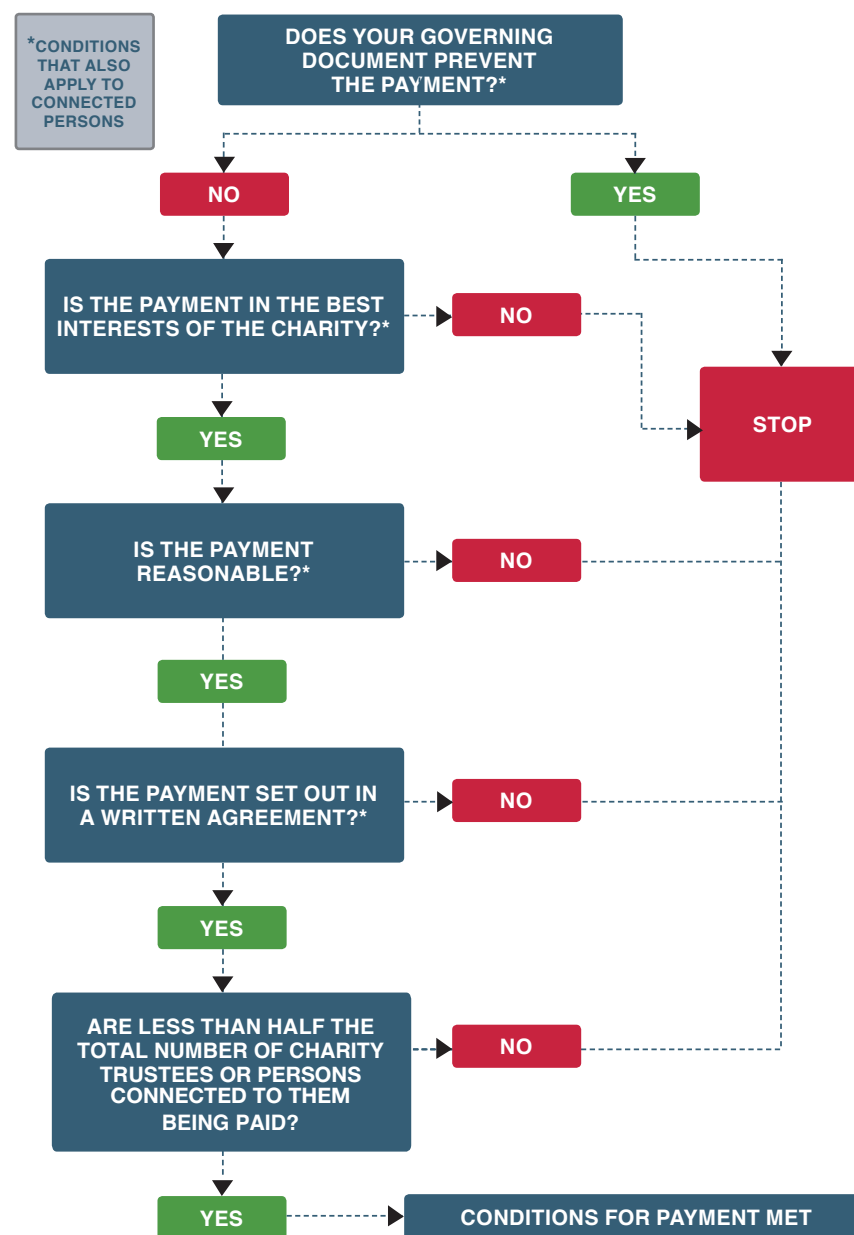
*CONDITIONS THAT ALSO APPLY TO CONNECTED PERSONS

DOES YOUR GOVERNING DOCUMENT PREVENT THE PAYMENT?*

NO

YES

IS THE PAYMENT IN THE BEST INTERESTS OF THE CHARITY?*

NO

STOP

YES

IS THE PAYMENT REASONABLE?*

NO

YES

IS THE PAYMENT SET OUT IN A WRITTEN AGREEMENT?*

NO

YES

ARE LESS THAN HALF THE TOTAL NUMBER OF CHARITY TRUSTEES OR PERSONS CONNECTED TO THEM BEING PAID?

NO

YES

CONDITIONS FOR PAYMENT MET